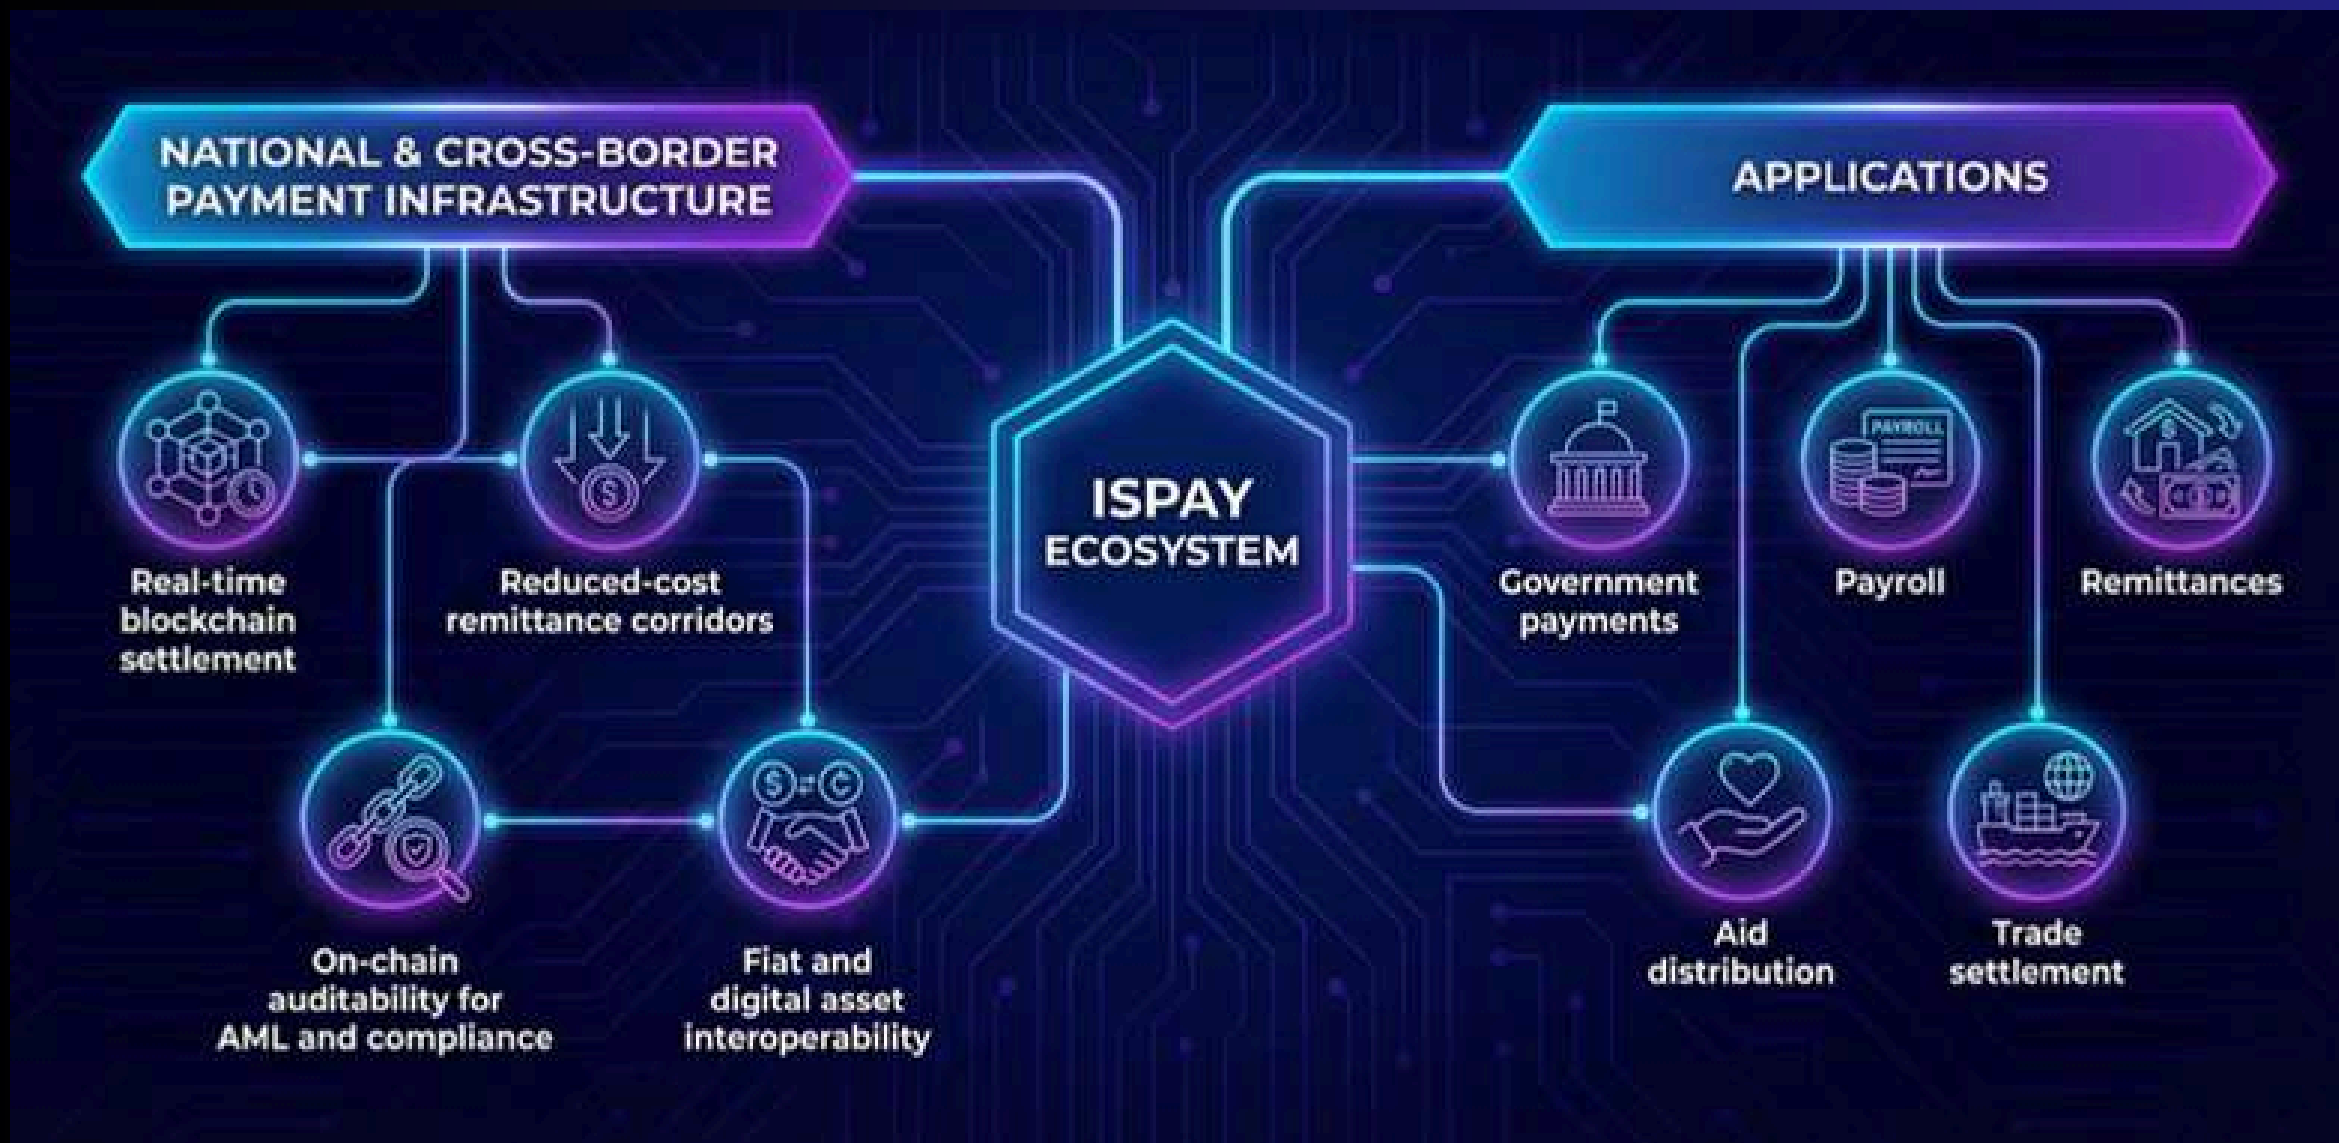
NATIONAL & CROSS-BORDER PAYMENT INFRASTRUCTURE

Real-time blockchain settlement

Reduced-cost remittance corridors

On-chain auditability for AML and compliance

Fiat and digital asset interoperability

ISPAY ECOSYSTEM

APPLICATIONS

Government payments

PAYROLL

Payroll

Remittances

Aid distribution

Trade settlement